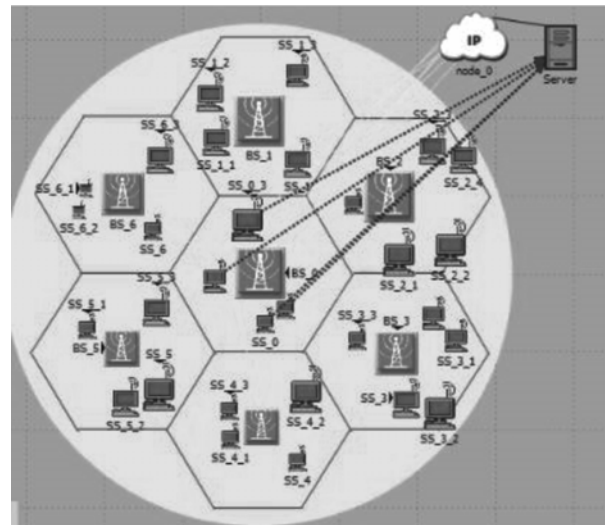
IP
node_0
Server
SS_1_2
SS_1_3
BS_1
SS_1_1
SS_1
SS_6_1
SS_6_1
BS_6
SS_6_2
SS_6
SS_0_3
SS_2
BS_2
SS_2_4
SS_2_1
SS_2_2
BS_0
SS_0
SS_5_3
SS_5_1
BS_5
SS_5
SS_5_2
SS_3_3
BS_3
SS_3_1
SS_3
SS_3_2
SS_4_3
SS_4_2
SS_4_1
SS_4